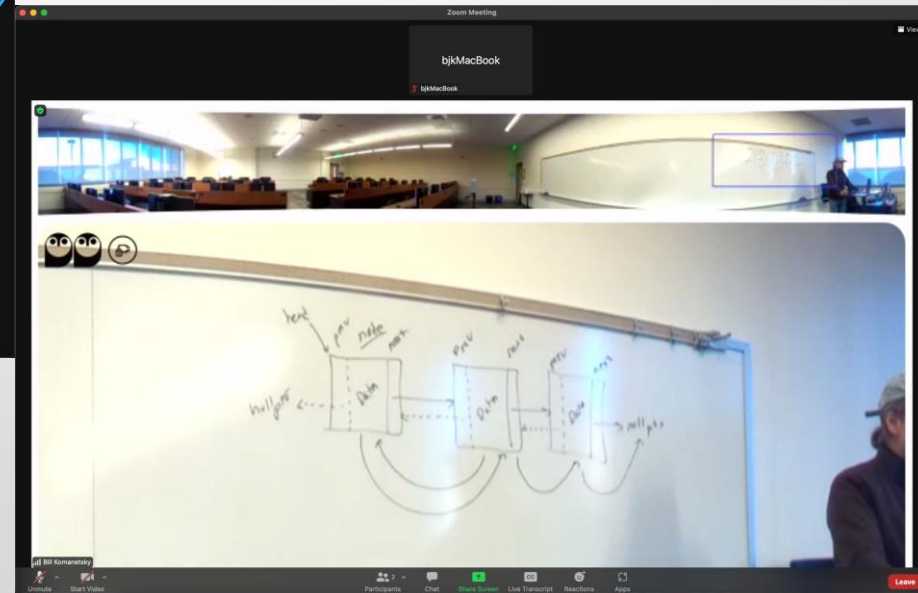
Zoom Meeting

View

bjkMacBook

bjkMacBook

head

prev

node

next

prev

next

prev

next

null ptr

Data

Data

Data

null ptr

Bill Komanetsky

Unmute

Start Video

2

Participants

Chat

Share Screen

Live Transcript

Reactions

Apps

Leave